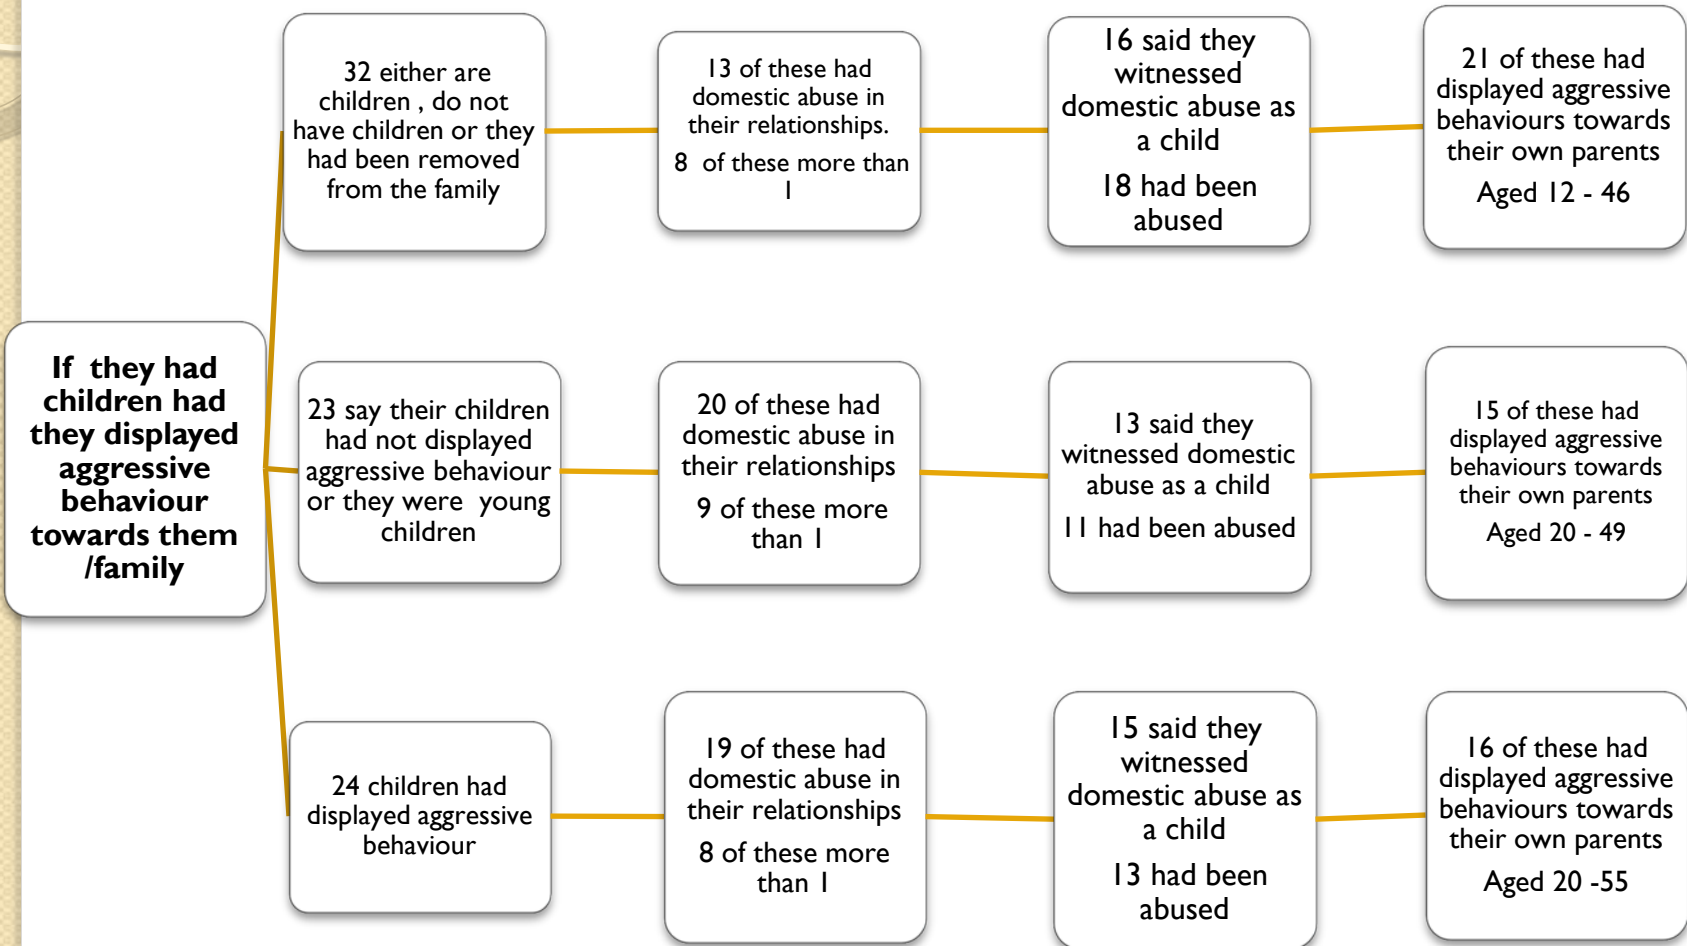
If they had children had they displayed aggressive behaviour towards them /family

32 either are children , do not have children or they had been removed from the family

13 of these had domestic abuse in their relationships.

8 of these more than 1

16 said they witnessed domestic abuse as a child

18 had been abused

21 of these had displayed aggressive behaviours towards their own parents

Aged 12 - 46

23 say their children had not displayed aggressive behaviour or they were young children

20 of these had domestic abuse in their relationships

9 of these more than 1

13 said they witnessed domestic abuse as a child

11 had been abused

15 of these had displayed aggressive behaviours towards their own parents

Aged 20 - 49

24 children had displayed aggressive behaviour

19 of these had domestic abuse in their relationships

8 of these more than 1

15 said they witnessed domestic abuse as a child

13 had been abused

16 of these had displayed aggressive behaviours towards their own parents

Aged 20 -55